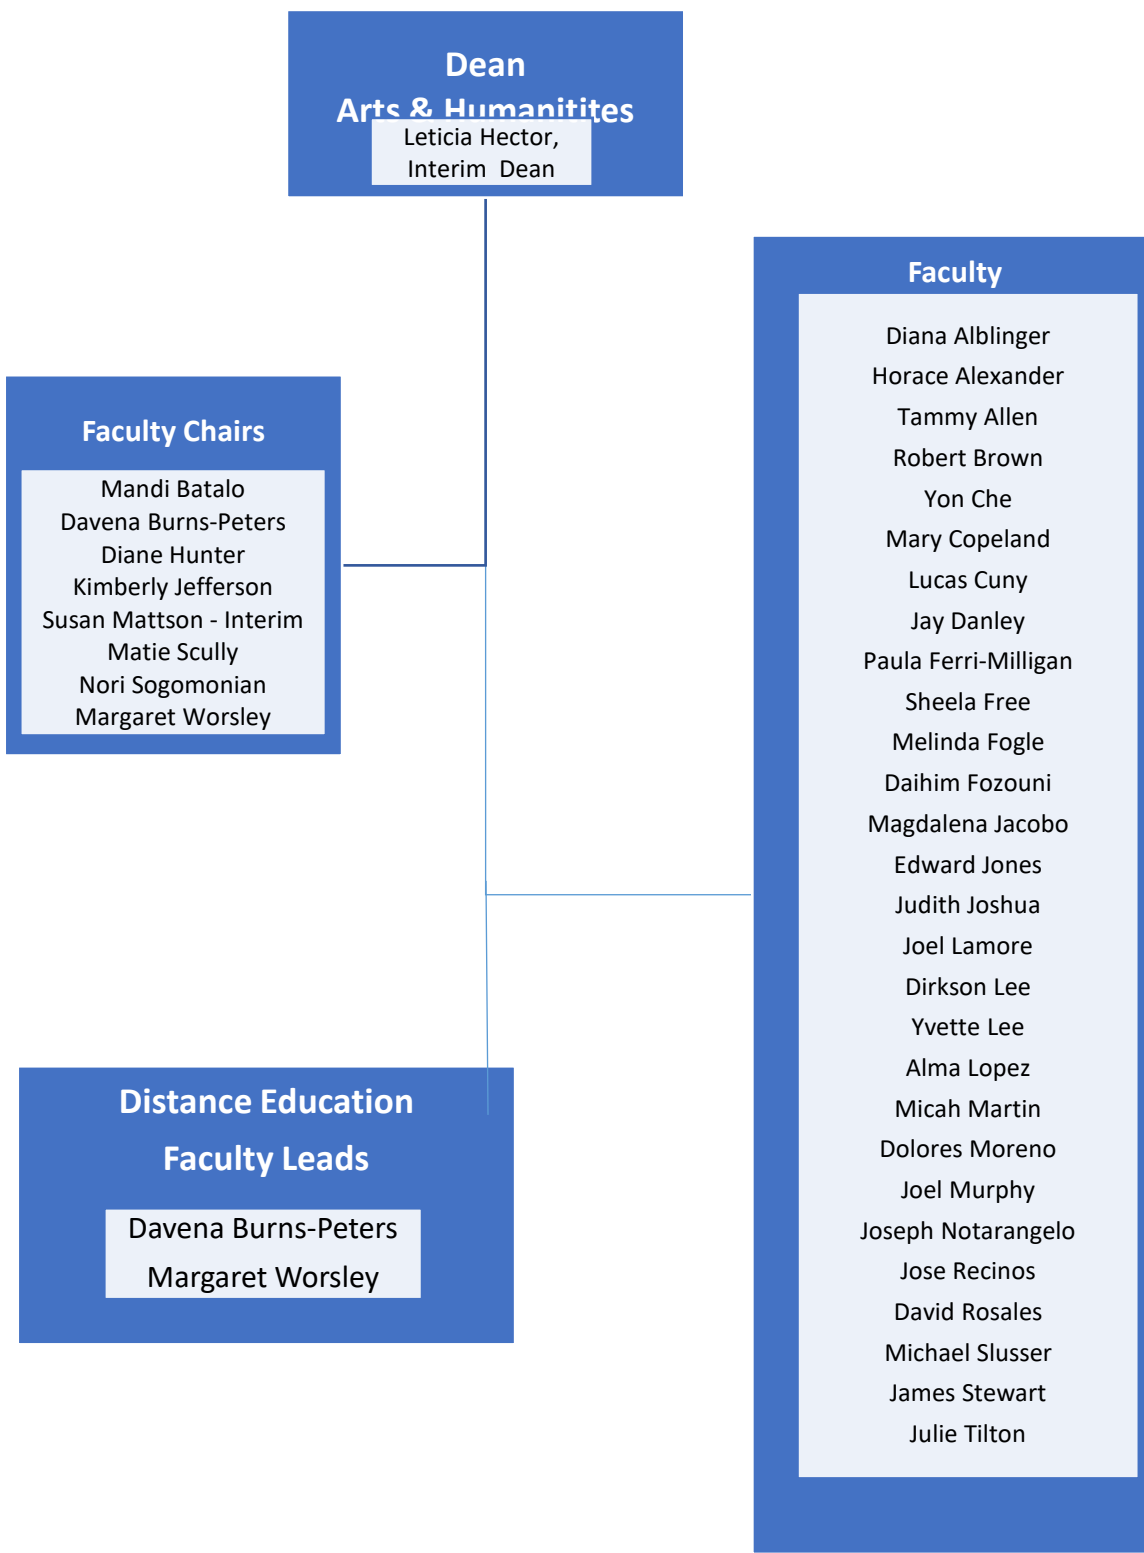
Dean
Arts & Humanitites
Leticia Hector,
Interim Dean

Faculty Chairs
Mandi Batalo
Davena Burns-Peters
Diane Hunter
Kimberly Jefferson
Susan Mattson - Interim
Matie Scully
Nori Sogomonian
Margaret Worsley

Distance Education
Faculty Leads
Davena Burns-Peters
Margaret Worsley

Faculty
Diana Alblinger
Horace Alexander
Tammy Allen
Robert Brown
Yon Che
Mary Copeland
Lucas Cuny
Jay Danley
Paula Ferri-Milligan
Sheela Free
Melinda Fogle
Daihim Fozouni
Magdalena Jacobo
Edward Jones
Judith Joshua
Joel Lamore
Dirkson Lee
Yvette Lee
Alma Lopez
Micah Martin
Dolores Moreno
Joel Murphy
Joseph Notarangelo
Jose Recinos
David Rosales
Michael Slusser
James Stewart
Julie Tilton